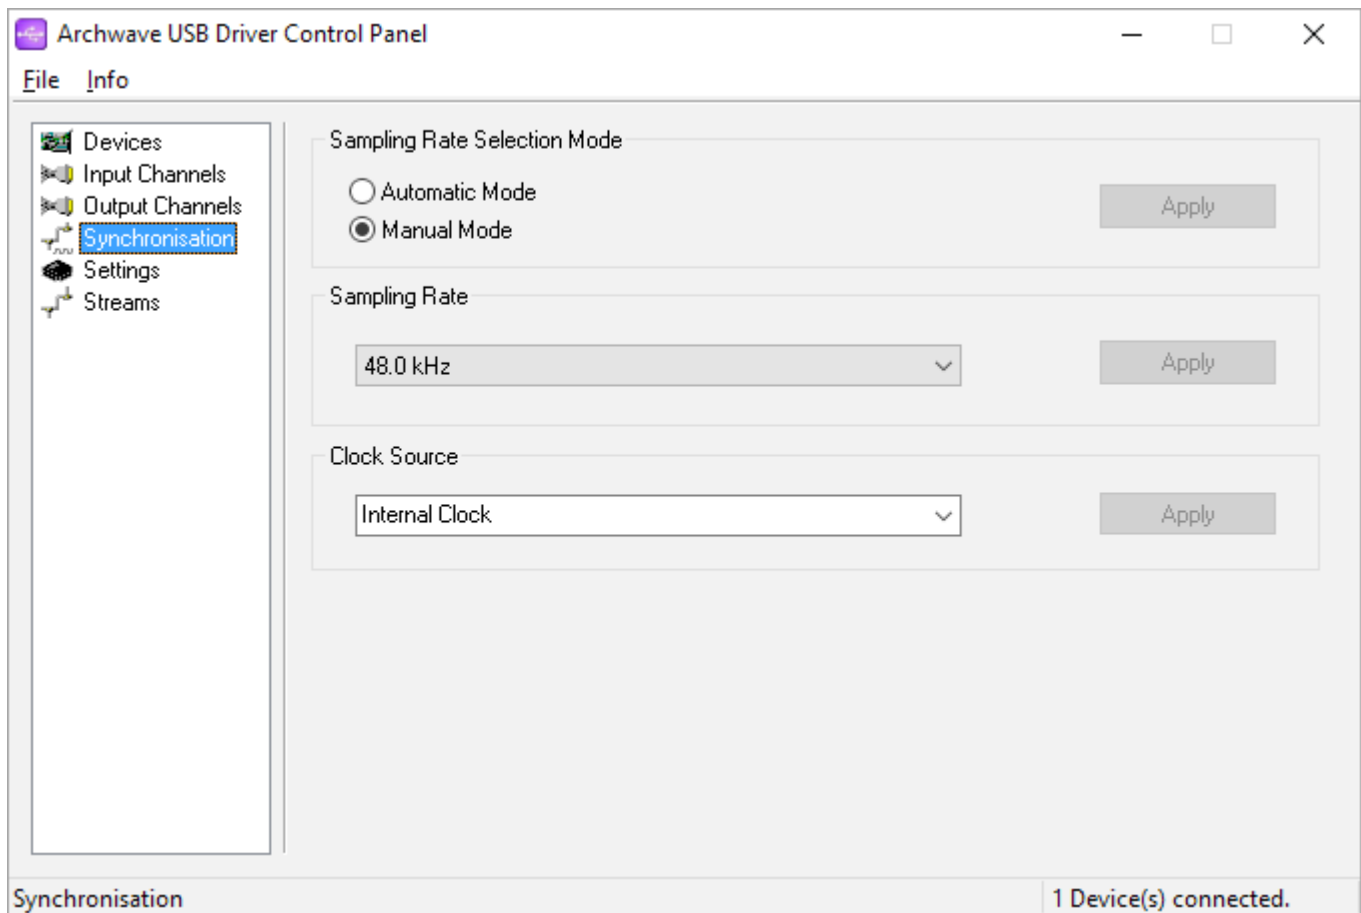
Archwave USB Driver Control Panel

File Info

Devices
Input Channels
Output Channels
Synchronisation
Settings
Streams

Sampling Rate Selection Mode

Automatic Mode
Manual Mode

Apply

Sampling Rate

48.0 kHz

Apply

Clock Source

Internal Clock

Apply

Synchronisation

1 Device(s) connected.